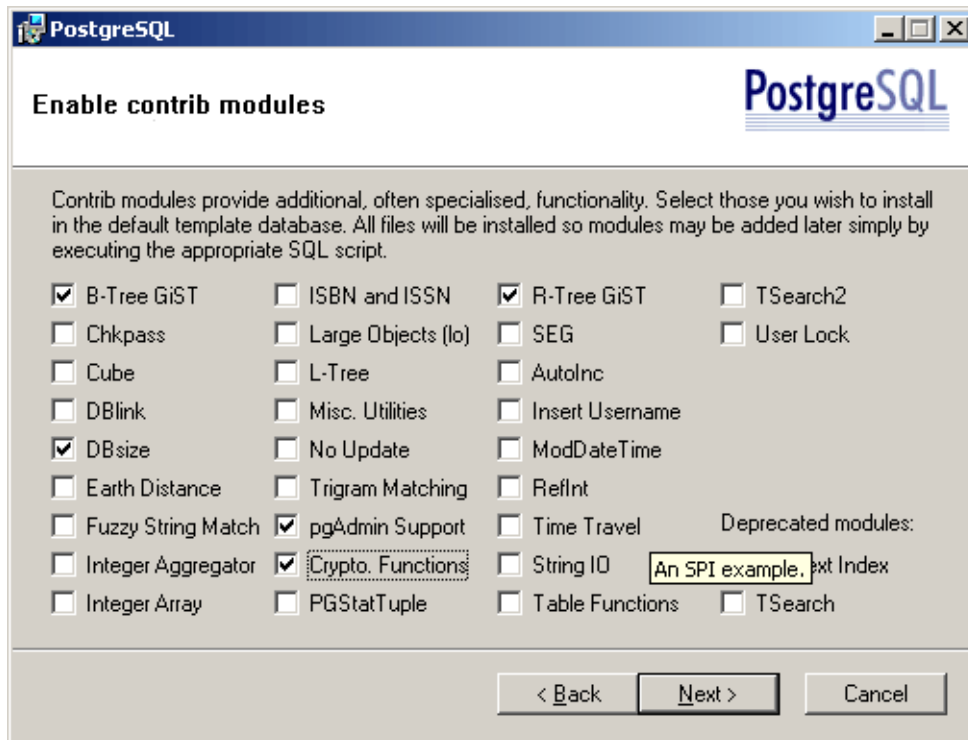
PostgreSQL

Enable contrib modules

PostgreSQL

Contrib modules provide additional, often specialised, functionality. Select those you wish to install in the default template database. All files will be installed so modules may be added later simply by executing the appropriate SQL script.

☑ B-Tree GiST
☐ Chkpass
☐ Cube
☐ DBlink
☑ DBsize
☐ Earth Distance
☐ Fuzzy String Match
☐ Integer Aggregator
☐ Integer Array

☐ ISBN and ISSN
☐ Large Objects (lo)
☐ L-Tree
☐ Misc. Utilities
☐ No Update
☐ Trigram Matching
☑ pgAdmin Support
☑ Crypto. Functions
☐ PGStatTuple

☑ R-Tree GiST
☐ SEG
☐ AutoInc
☐ Insert Username
☐ ModDateTime
☐ RefInt
☐ Time Travel
☐ String IO
☐ Table Functions

☐ TSearch2
☐ User Lock

Deprecated modules:
An SPI example. xt Index
☐ TSearch

< Back   Next >   Cancel